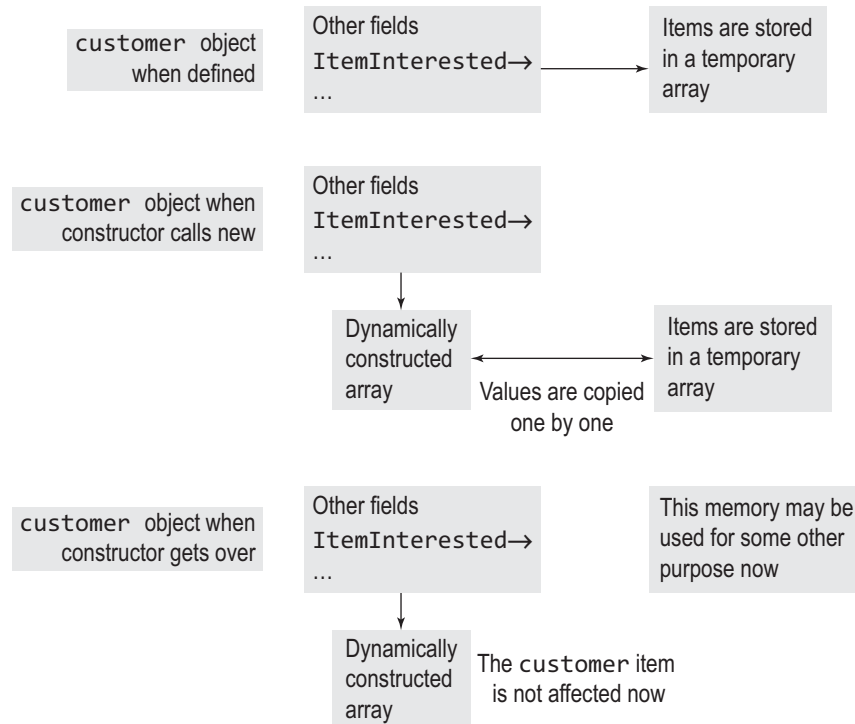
customer object when defined

Other fields
ItemInterested→
…

Items are stored in a temporary array

customer object when constructor calls new

Other fields
ItemInterested→
…

Dynamically constructed array

Values are copied one by one

Items are stored in a temporary array

customer object when constructor gets over

Other fields
ItemInterested→
…

This memory may be used for some other purpose now

Dynamically constructed array

The customer item is not affected now